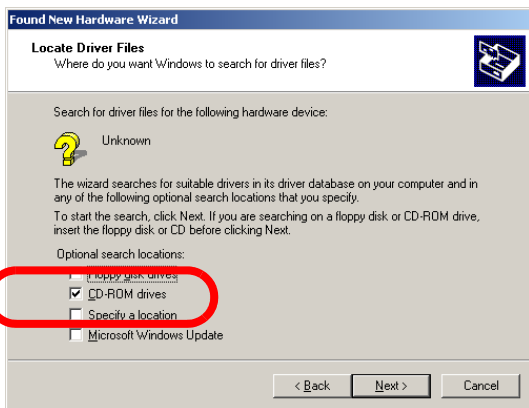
Found New Hardware Wizard

Locate Driver Files
Where do you want Windows to search for driver files?

Search for driver files for the following hardware device:

Unknown

The wizard searches for suitable drivers in its driver database on your computer and in any of the following optional search locations that you specify.

To start the search, click Next. If you are searching on a floppy disk or CD-ROM drive, insert the floppy disk or CD before clicking Next.

Optional search locations:

Floppy disk drives

CD-ROM drives

Specify a location

Microsoft Windows Update

< Back | Next > | Cancel